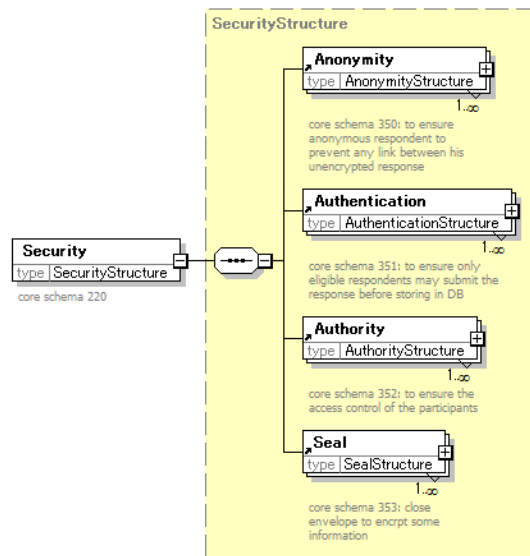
SecurityStructure

Security
type SecurityStructure
core schema 220

Anonymity
type AnonymityStructure
1..∞
core schema 350: to ensure anonymous respondent to prevent any link between his unencrypted response

Authentication
type AuthenticationStructure
1..∞
core schema 351: to ensure only eligible respondents may submit the response before storing in DB

Authority
type AuthorityStructure
1..∞
core schema 352: to ensure the access control of the participants

Seal
type SealStructure
1..∞
core schema 353: close envelope to encrpt some information